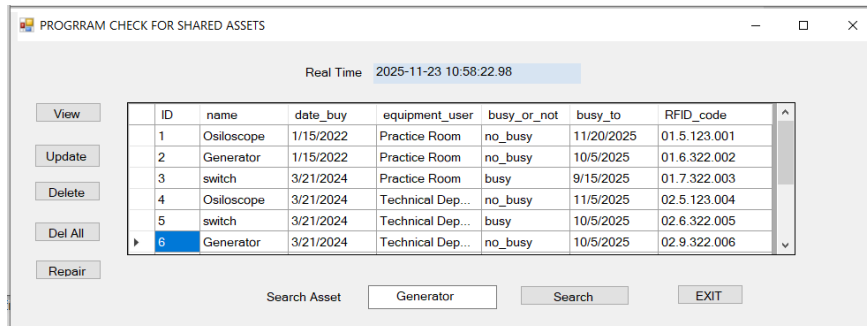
PROGRRAM CHECK FOR SHARED ASSETS

Real Time 2025-11-23 10:58:22.98

View

Update

Delete

Del All

Repair

| ID | name | date_buy | equipment_user | busy_or_not | busy_to | RFID_code |
|---|---|---|---|---|---|---|
| 1 | Osiloscope | 1/15/2022 | Practice Room | no_busy | 11/20/2025 | 01.5.123.001 |
| 2 | Generator | 1/15/2022 | Practice Room | no_busy | 10/5/2025 | 01.6.322.002 |
| 3 | switch | 3/21/2024 | Practice Room | busy | 9/15/2025 | 01.7.322.003 |
| 4 | Osiloscope | 3/21/2024 | Technical Dep... | no_busy | 11/5/2025 | 02.5.123.004 |
| 5 | switch | 3/21/2024 | Technical Dep... | busy | 10/5/2025 | 02.6.322.005 |
| 6 | Generator | 3/21/2024 | Technical Dep... | no_busy | 10/5/2025 | 02.9.322.006 |

Search Asset Generator Search EXIT